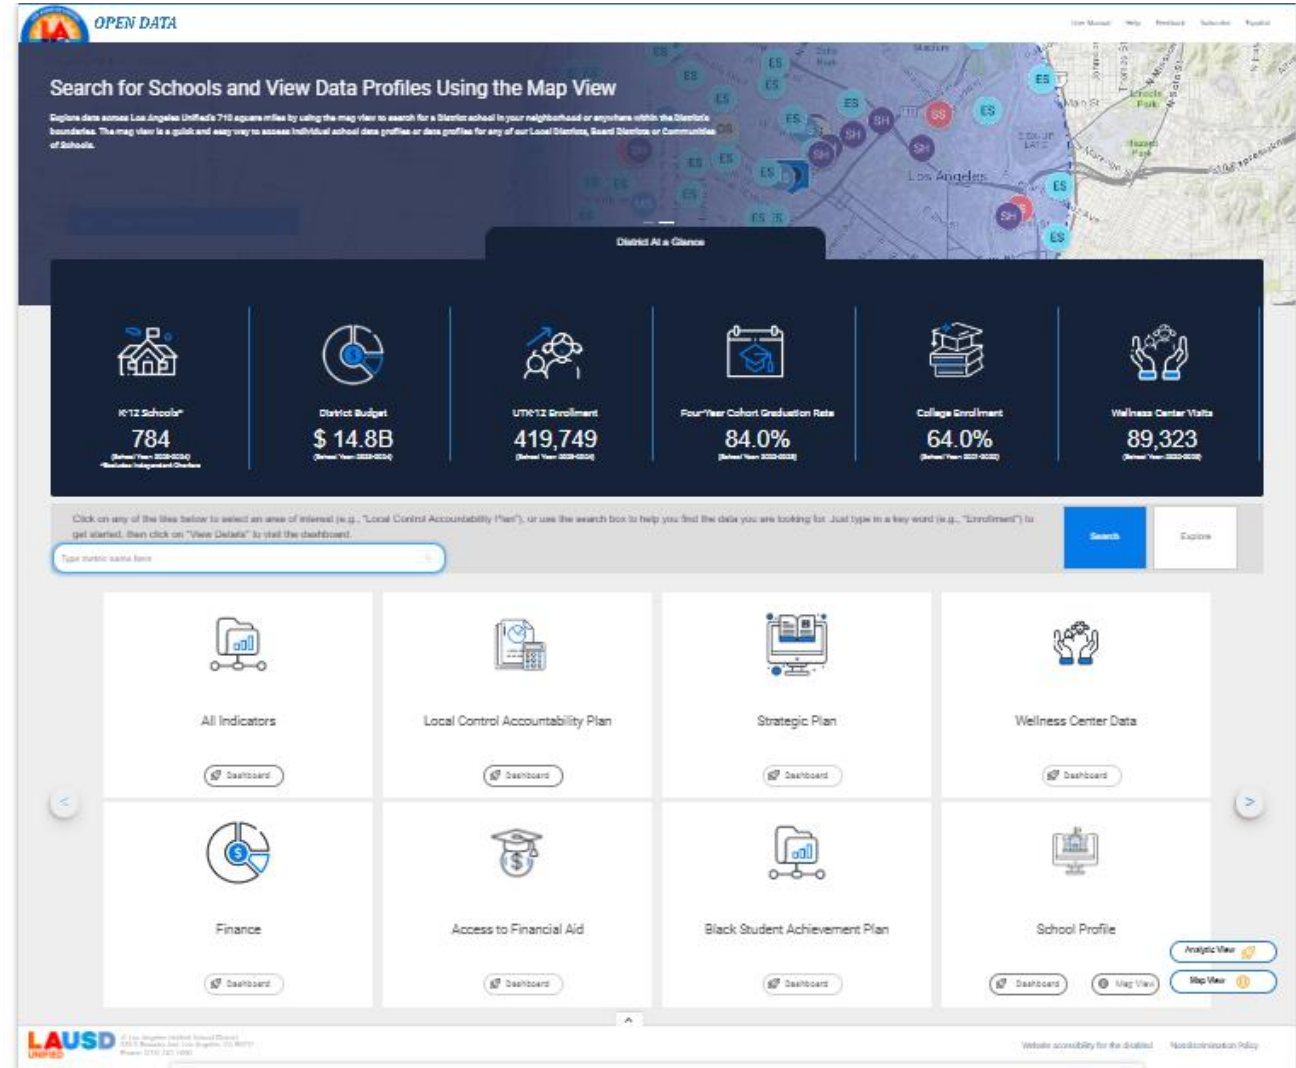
OPEN DATA

User Manual Help Feedback Subscribe Español

Search for Schools and View Data Profiles Using the Map View

Explore data across Los Angeles Unified's 710 square miles by using the map view to search for a District school in your neighborhood or anywhere within the District's boundaries. The map view is a quick and easy way to access individual school data profiles or data profiles for any of our Local Districts, Board Districts or Communities of Schools.

District At a Glance

K-12 Schools*
784
(School Year 2023-2024)
*Excludes Independent Charters

District Budget
$ 14.8B
(School Year 2023-2024)

UTK-12 Enrollment
419,749
(School Year 2023-2024)

Four-Year Cohort Graduation Rate
84.0%
(School Year 2022-2023)

College Enrollment
64.0%
(School Year 2021-2022)

Wellness Center Visits
89,323
(School Year 2022-2023)

Click on any of the tiles below to select an area of interest (e.g., "Local Control Accountability Plan"), or use the search box to help you find the data you are looking for. Just type in a key word (e.g., "Enrollment") to get started, then click on "View Details" to visit the dashboard.

Type metric name here

Search

Explore

All Indicators
Dashboard

Local Control Accountability Plan
Dashboard

Strategic Plan
Dashboard

Wellness Center Data
Dashboard

Finance
Dashboard

Access to Financial Aid
Dashboard

Black Student Achievement Plan
Dashboard

School Profile
Dashboard
Map View

Analytic View
Map View

LAUSD UNIFIED

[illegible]

Website accessibility for the disabled
Nondiscrimination Policy